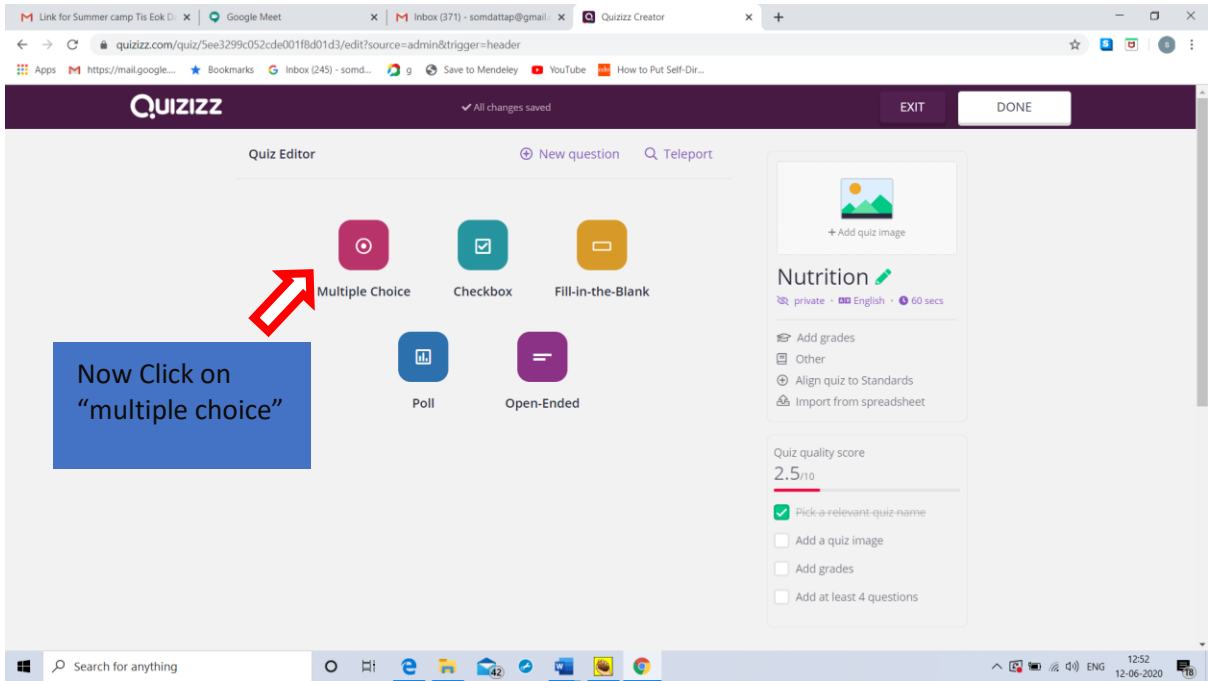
Link for Summer camp Tis Eok D
Google Meet
Inbox (371) - somdattap@gmail.
Quizizz Creator

quizizz.com/quiz/5ee3299c052cde001f8d01d3/edit?source=admin&trigger=header

Apps https://mail.google... Bookmarks Inbox (245) - somd... g Save to Mendeley YouTube How to Put Self-Dir...

QUIZIZZ
All changes saved
EXIT
DONE

Quiz Editor
New question
Teleport

Multiple Choice
Checkbox
Fill-in-the-Blank
Poll
Open-Ended

Now Click on "multiple choice"

+ Add quiz image
Nutrition
private · English · 60 secs
Add grades
Other
Align quiz to Standards
Import from spreadsheet

Quiz quality score
2.5/10
Pick a relevant quiz name
Add a quiz image
Add grades
Add at least 4 questions

Search for anything
42
ENG 12:52 12-06-2020
18